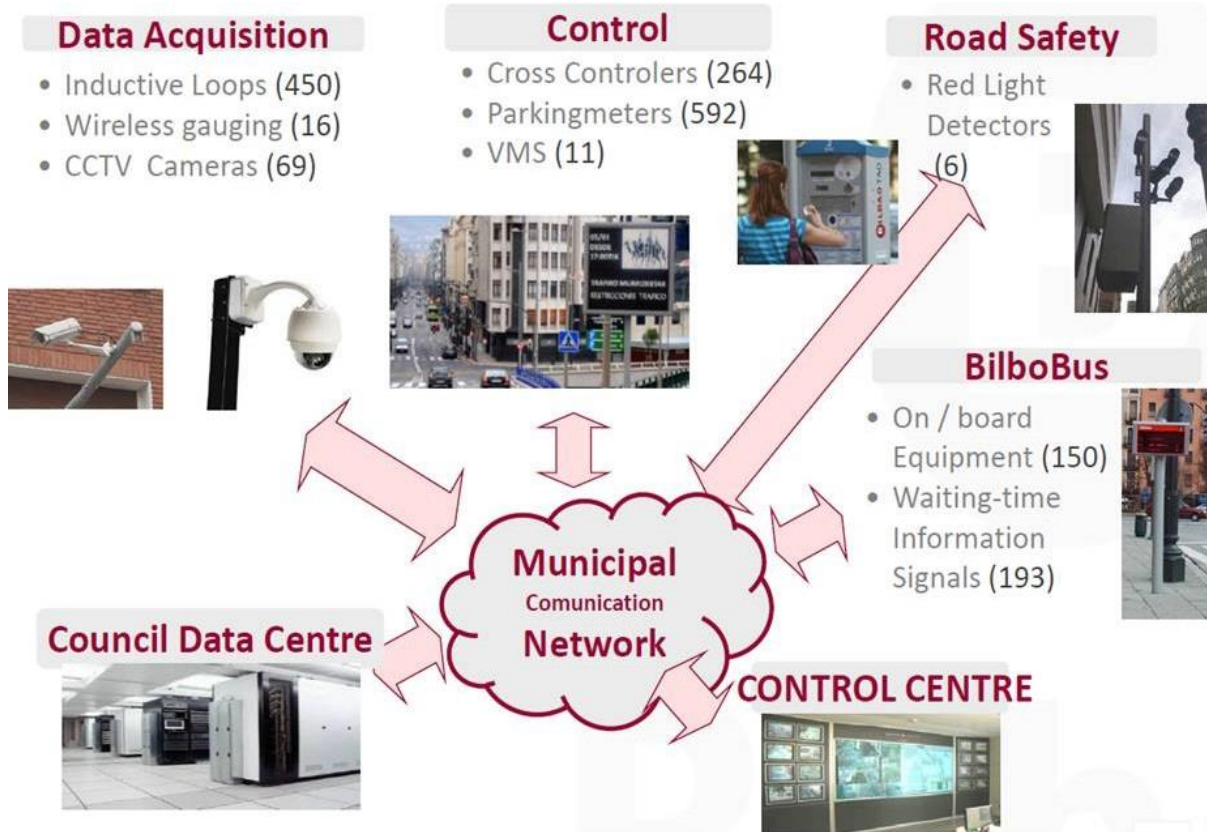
Data Acquisition

• Inductive Loops (450)
• Wireless gauging (16)
• CCTV Cameras (69)

Control

• Cross Controlers (264)
• Parkingmeters (592)
• VMS (11)

Road Safety

• Red Light Detectors (6)

BilboBus

• On / board Equipment (150)
• Waiting-time Information Signals (193)

Municipal Comunication Network

Council Data Centre

CONTROL CENTRE